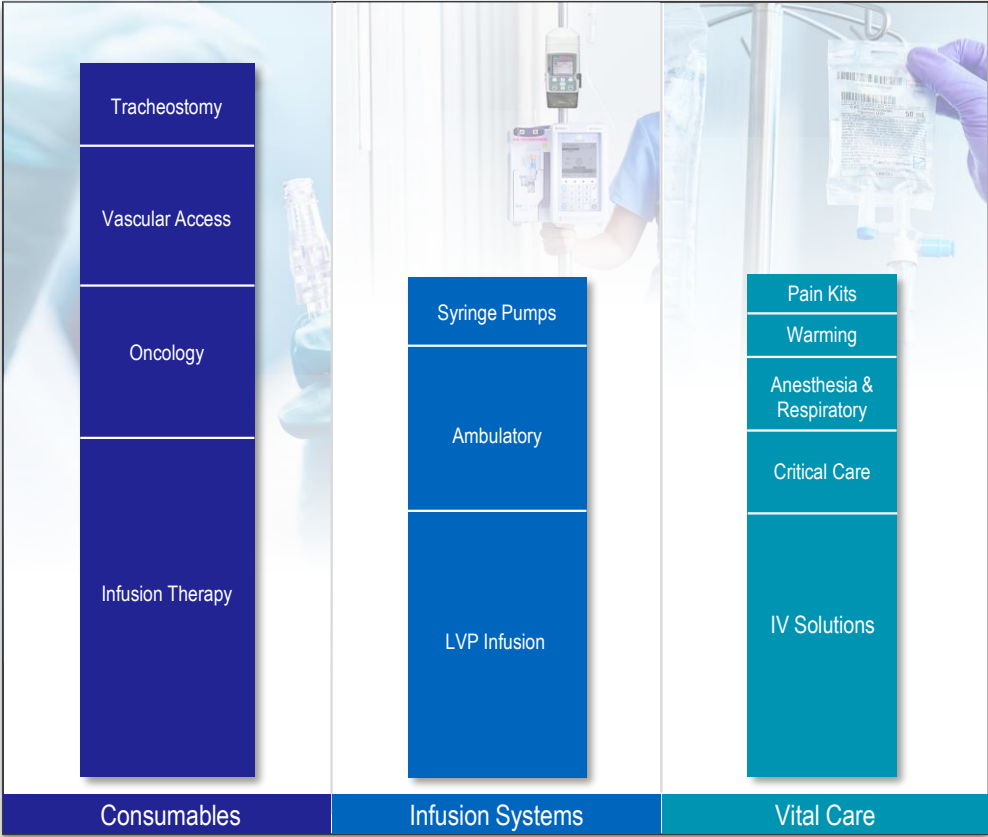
Tracheostomy

Vascular Access

Oncology

Infusion Therapy

Syringe Pumps

Ambulatory

LVP Infusion

Pain Kits

Warming

Anesthesia & Respiratory

Critical Care

IV Solutions

50 ml

Consumables

Infusion Systems

Vital Care